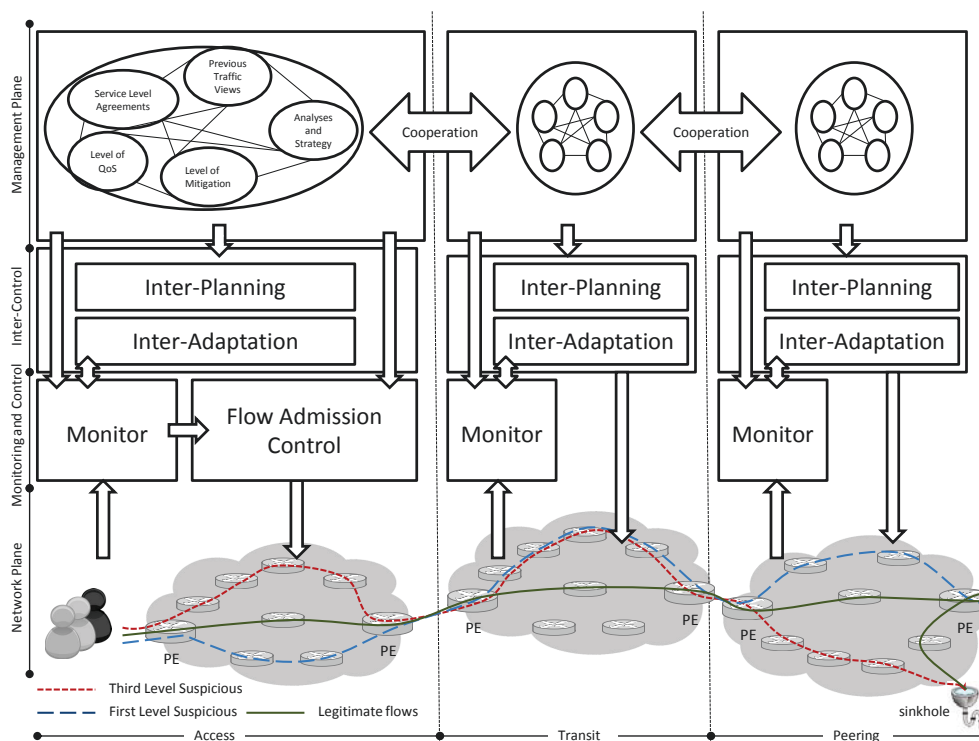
Management Plane

Service Level Agreements

Previous Traffic Views

Analyses and Strategy

Level of QoS

Level of Mitigation

Cooperation

Cooperation

Inter-Control

Inter-Planning

Inter-Adaptation

Inter-Planning

Inter-Adaptation

Inter-Planning

Inter-Adaptation

Monitoring and Control

Monitor

Flow Admission Control

Monitor

Monitor

Network Plane

PE

PE

PE

PE

PE

PE

Third Level Suspicious

First Level Suspicious

Legitimate flows

sinkhole

Access

Transit

Peering